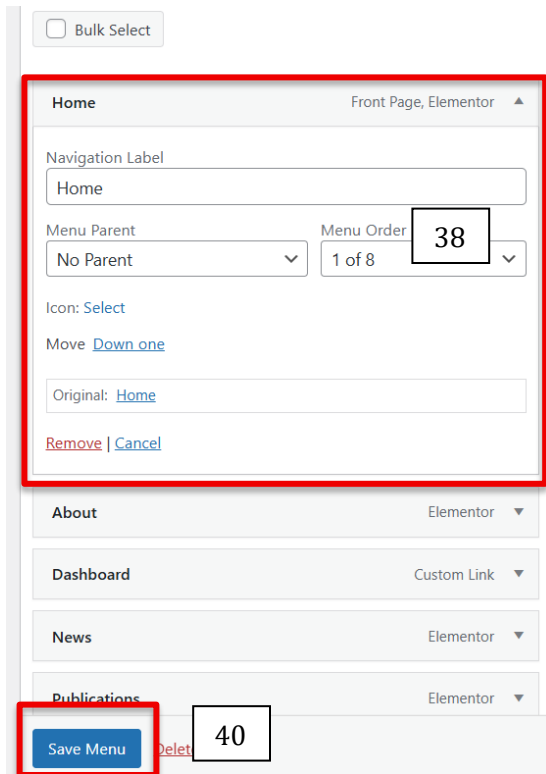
Bulk Select

Home

Front Page, Elementor

Navigation Label

Home

Menu Parent

No Parent

Menu Order

1 of 8

38

Icon: Select

Move Down one

Original: Home

Remove | Cancel

About

Elementor

Dashboard

Custom Link

News

Elementor

Publications

Elementor

Save Menu

Delet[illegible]

40